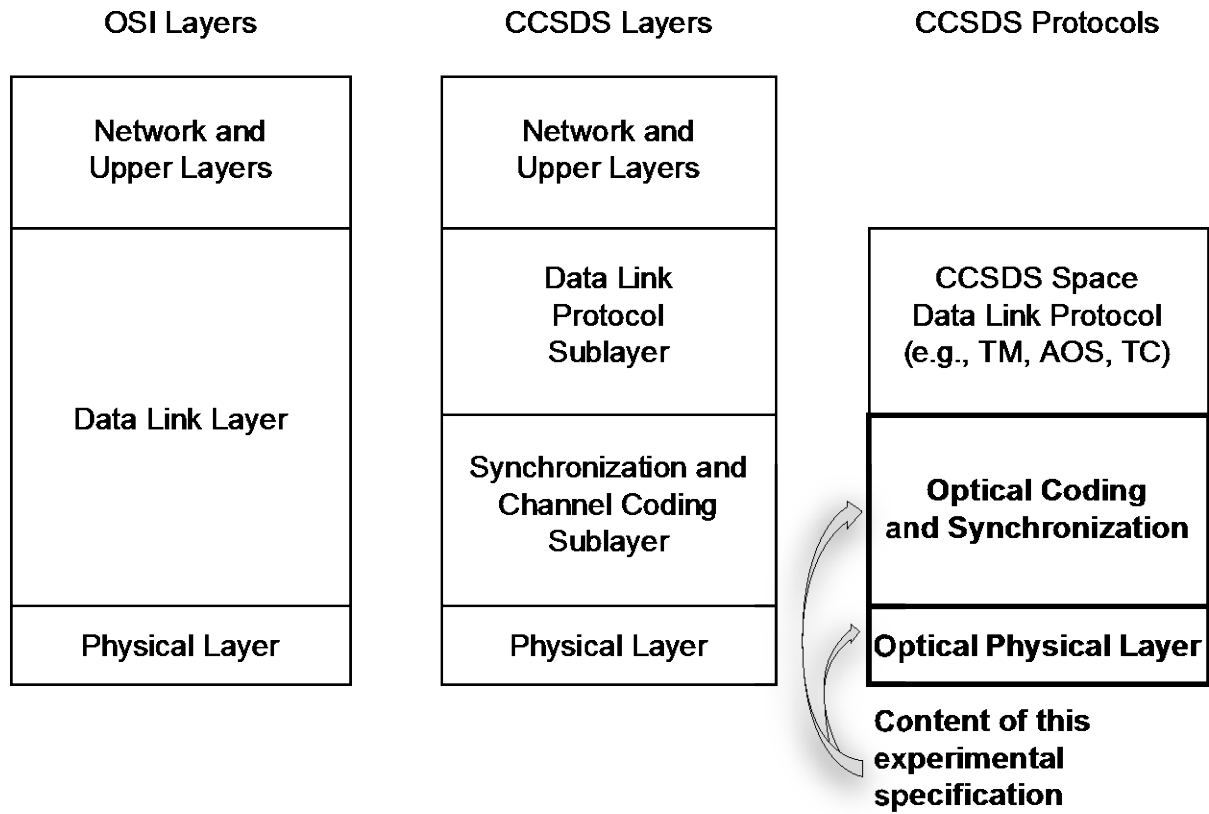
OSI Layers

CCSDS Layers

CCSDS Protocols

Network and Upper Layers

Data Link Layer

Physical Layer

Network and Upper Layers

Data Link Protocol Sublayer

Synchronization and Channel Coding Sublayer

Physical Layer

CCSDS Space Data Link Protocol (e.g., TM, AOS, TC)

Optical Coding and Synchronization

Optical Physical Layer

Content of this experimental specification